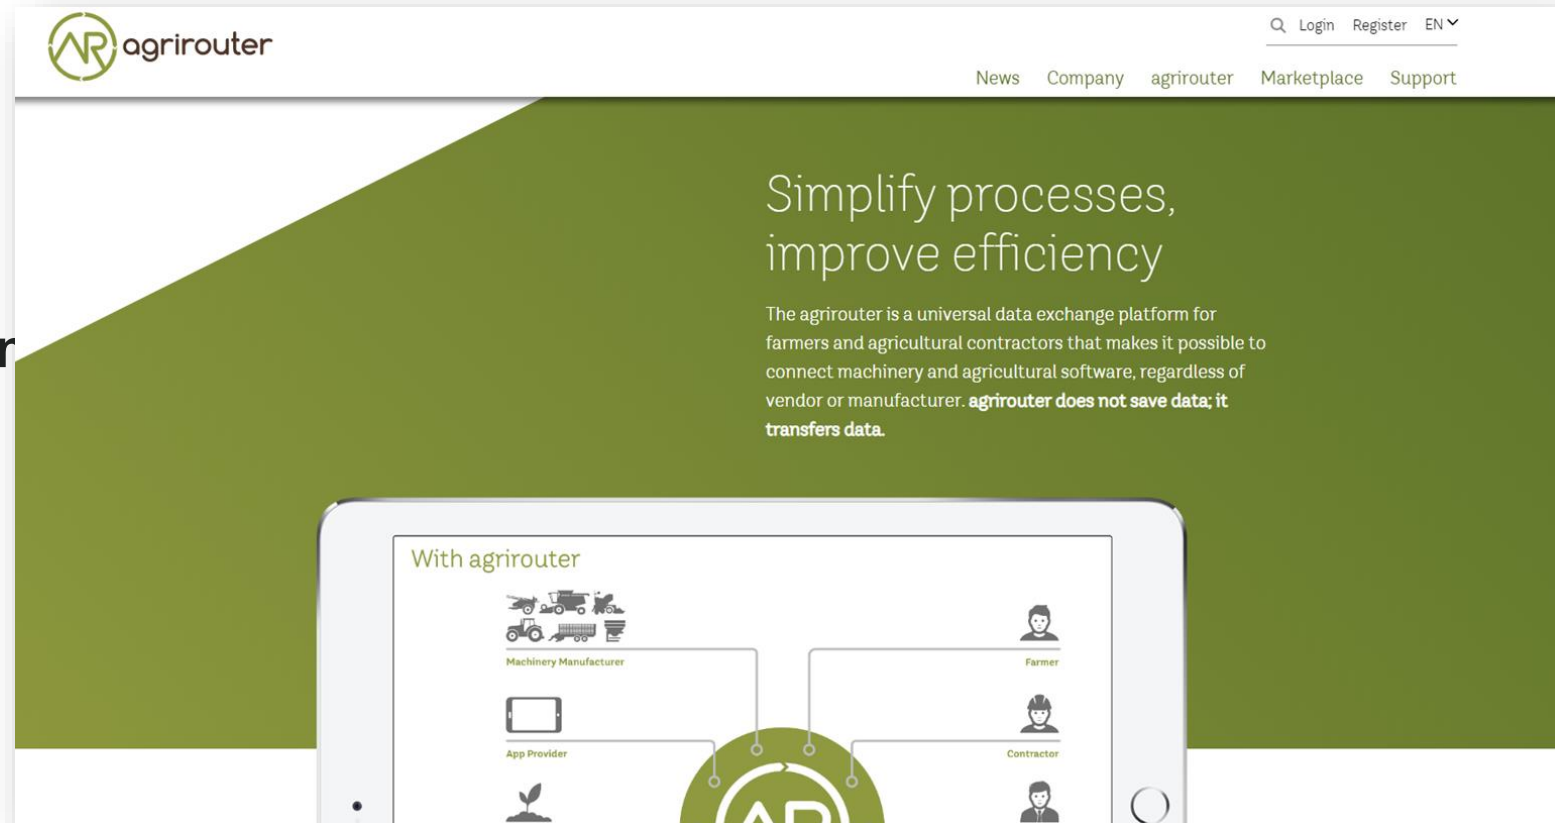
agrirouter

Login Register EN

News Company agrirouter Marketplace Support

r

Simplify processes, improve efficiency

The agrirouter is a universal data exchange platform for farmers and agricultural contractors that makes it possible to connect machinery and agricultural software, regardless of vendor or manufacturer. **agrirouter does not save data; it transfers data.**

With agrirouter

Machinery Manufacturer

Farmer

App Provider

Contractor